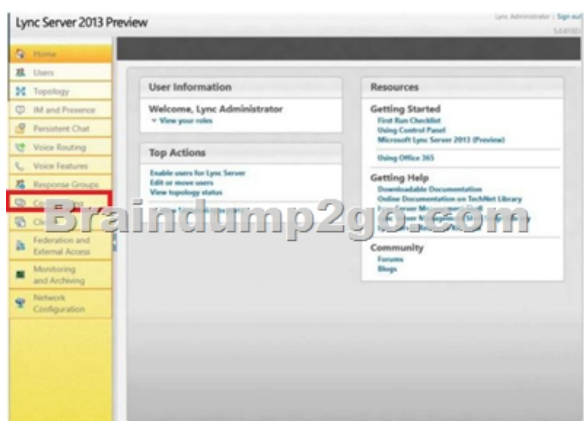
Lync Server 2013 Preview

Lync Administrator | Sign out
5.0.8132

Home
Users
Topology
IM and Presence
Persistent Chat
Voice Routing
Voice Features
Response Groups
Con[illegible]
Cl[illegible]
Federation and External Access
Monitoring and Archiving
Network Configuration

User Information
Welcome, Lync Administrator
View your roles

Top Actions
Enable users for Lync Server
Edit or move users
View topology status

Resources
Getting Started
First Run Checklist
Using Control Panel
Microsoft Lync Server 2013 (Preview)
Using Office 365

Getting Help
Downloadable Documentation
Online Documentation on TechNet Library
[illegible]

Community
Forums
Blogs

Braindump2go.com